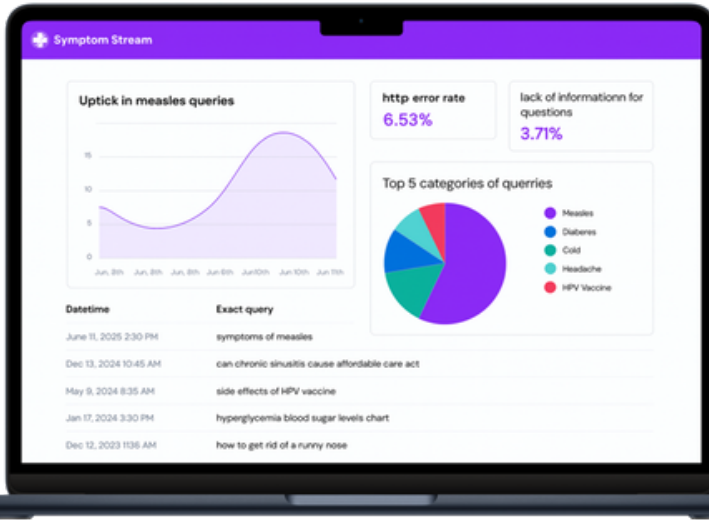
Symptom Stream

Uptick in measles queries

15
10
5
0

Jun, 8th Jun, 8th Jun, 8th Jun 8th Jun 8th Jun10th Jun 10th Jun 11th

http error rate
6.53%

lack of informationn for questions
3.71%

Top 5 categories of querries

Measles
Diaberes
Cold
Headache
HPV Vaccine

| Datetime | Exact query |
|---|---|
| June 11, 2025 2:30 PM | symptoms of measles |
| Dec 13, 2024 10:45 AM | can chronic sinusitis cause affordable care act |
| May 9, 2024 8:35 AM | side effects of HPV vaccine |
| Jan 17, 2024 3:30 PM | hyperglycemia blood sugar levels chart |
| Dec 12, 2023 1136 AM | how to get rid of a runny nose |